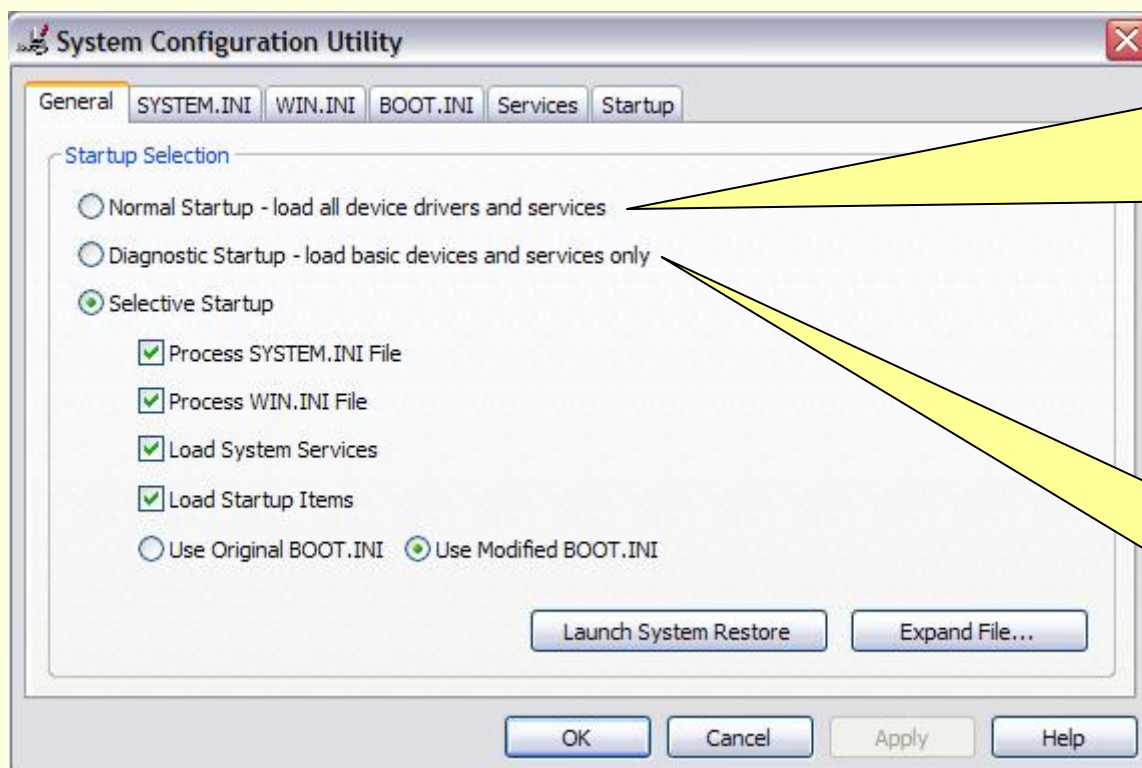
System Configuration Utility

General | SYSTEM.INI | WIN.INI | BOOT.INI | Services | Startup

Startup Selection

Normal Startup - load all device drivers and services

Diagnostic Startup - load basic devices and services only

Selective Startup

Process SYSTEM.INI File

Process WIN.INI File

Load System Services

Load Startup Items

Use Original BOOT.INI  Use Modified BOOT.INI

Launch System Restore  Expand File...

OK  Cancel  Apply  Help